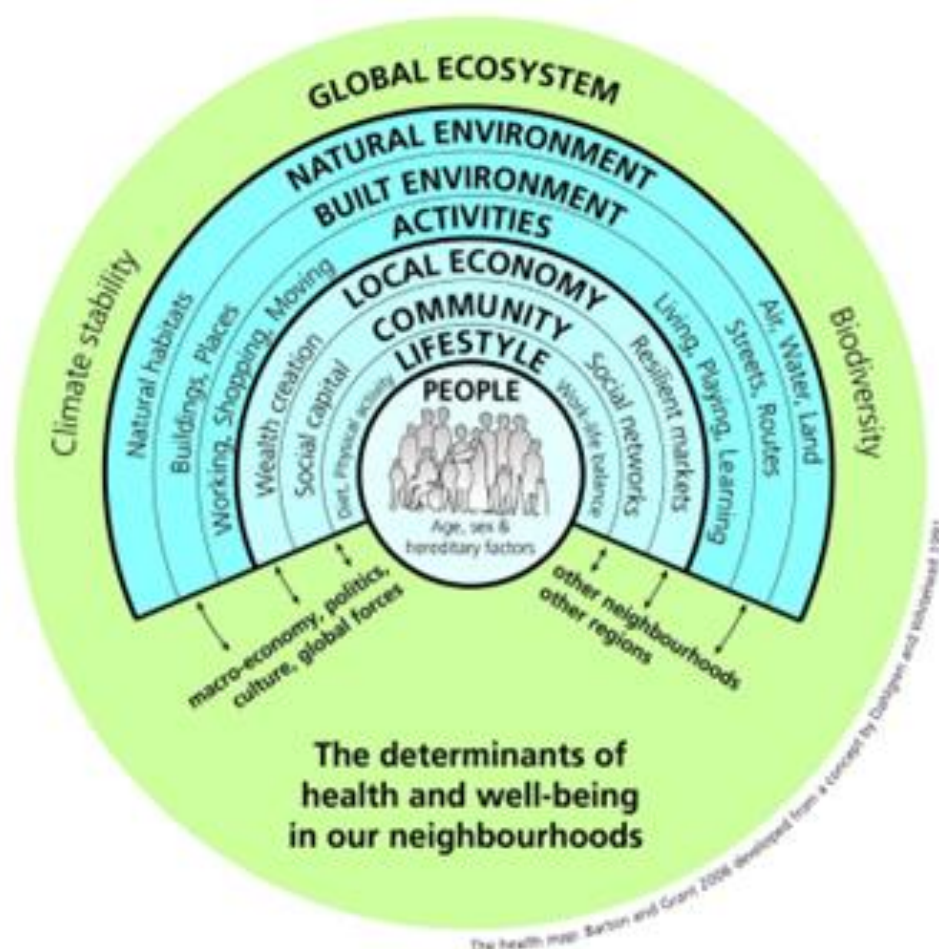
GLOBAL ECOSYSTEM

NATURAL ENVIRONMENT

BUILT ENVIRONMENT

ACTIVITIES

LOCAL ECONOMY

COMMUNITY

LIFESTYLE

PEOPLE

Climate stability

Natural habitats

Buildings, Places

Working, Shopping, Moving

Wealth creation

Social capital

Diet, Physical activity

Work-life balance

Social networks

Resilient markets

Living, Playing, Learning

Streets, Routes

Air, Water, Land

Biodiversity

Age, sex & hereditary factors

macro-economy, politics, culture, global forces

other neighbourhoods other regions

The determinants of health and well-being in our neighbourhoods

The health map: Barton and Grant 2006 developed from a concept by Dahlgren and Whitehead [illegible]